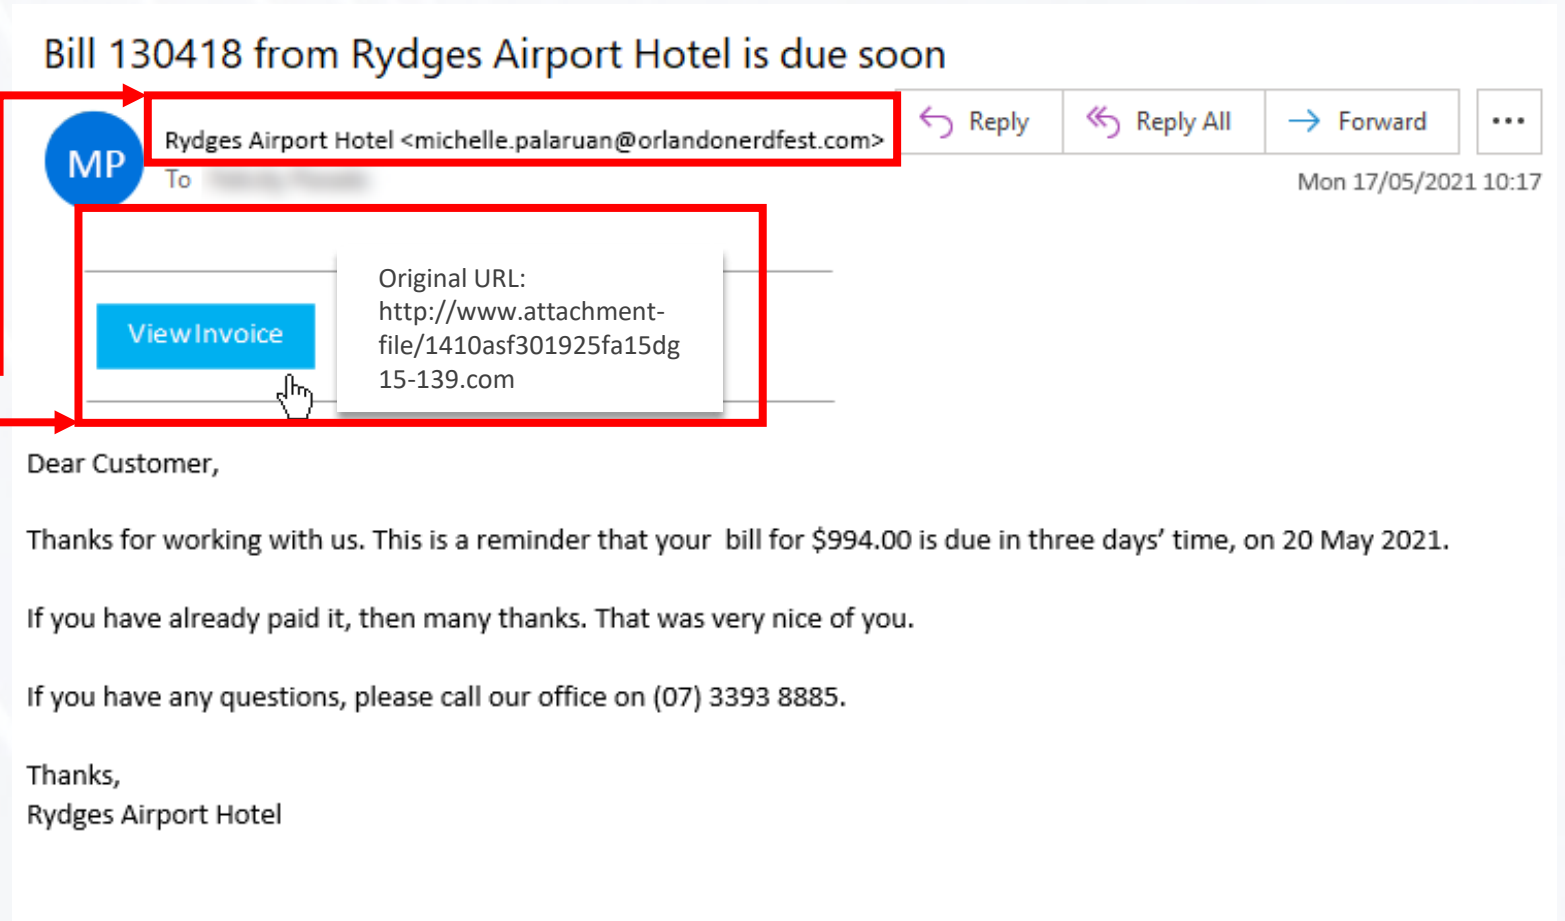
Bill 130418 from Rydges Airport Hotel is due soon

MP

Rydges Airport Hotel <michelle.palaruan@orlandonerdfest.com>

To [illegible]

Reply

Reply All

Forward

...

Mon 17/05/2021 10:17

View Invoice

Original URL: http://www.attachment-file/1410asf301925fa15dg15-139.com

Dear Customer,

Thanks for working with us. This is a reminder that your bill for $994.00 is due in three days' time, on 20 May 2021.

If you have already paid it, then many thanks. That was very nice of you.

If you have any questions, please call our office on (07) 3393 8885.

Thanks,
Rydges Airport Hotel